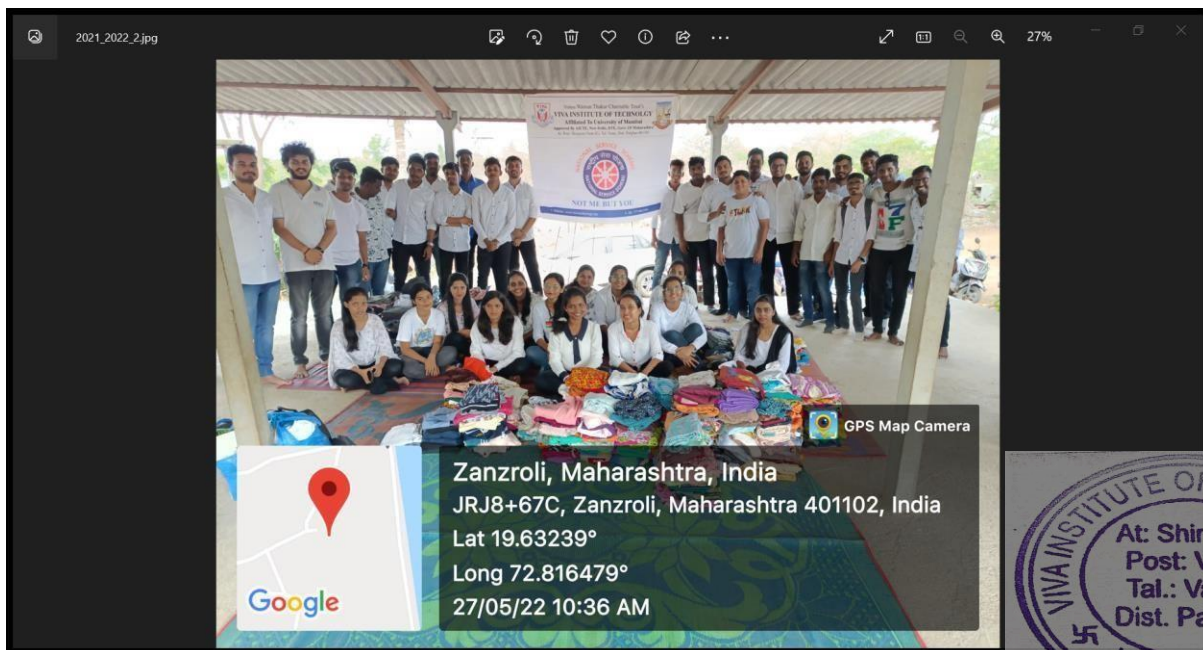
2021_2022_2.jpg

1:1 27%

VIVA INSTITUTE OF TECHNOLOGY
Affiliated To University of Mumbai

NOT ME BUT YOU

GPS Map Camera

Zanzroli, Maharashtra, India
JRJ8+67C, Zanzroli, Maharashtra 401102, India
Lat 19.63239°
Long 72.816479°
27/05/22 10:36 AM

Google

VIVA INSTITUTE O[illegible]
At: Shir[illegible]
Post: V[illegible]
Tal.: V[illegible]
Dist. Pa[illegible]